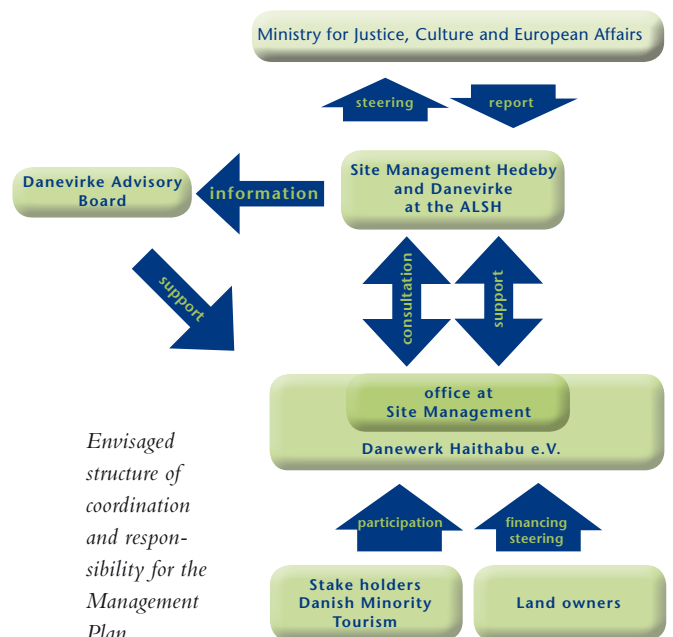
Ministry for Justice, Culture and European Affairs

steering

report

Danevirke Advisory Board

information

Site Management Hedeby and Danevirke at the ALSH

support

consultation

support

office at Site Management

Danewerk Haithabu e.V.

Envisaged structure of coordination and responsibility for the Management Plan

participation

financing steering

Stake holders Danish Minority Tourism

Land owners